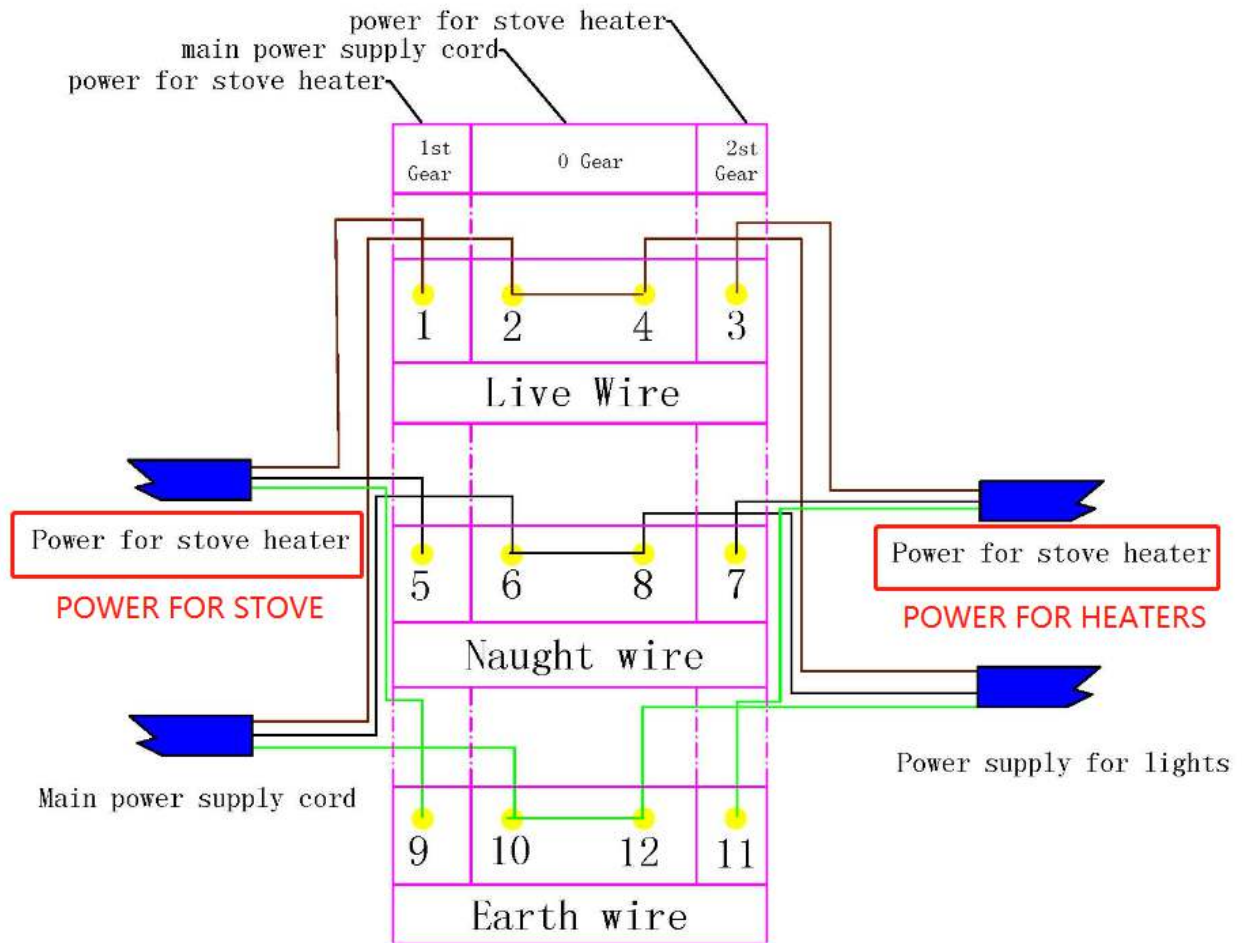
power for stove heater
main power supply cord
power for stove heater

1st Gear
0 Gear
2st Gear

1
2
4
3

Live Wire

Power for stove heater
POWER FOR STOVE

5
6
8
7

Power for stove heater
POWER FOR HEATERS

Naught wire

Power supply for lights

Main power supply cord

9
10
12
11

Earth wire